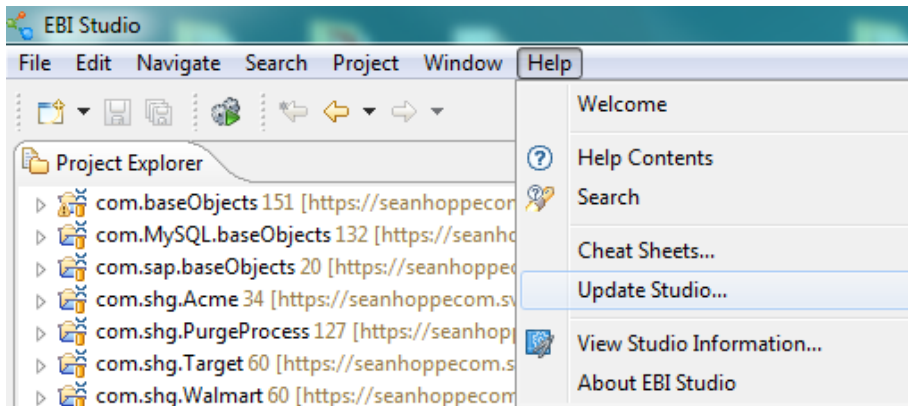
EBI Studio

File Edit Navigate Search Project Window Help

Project Explorer

com.baseObjects 151 [https://seanhoppecom
com.MySQL.baseObjects 132 [https://seanhc
com.sap.baseObjects 20 [https://seanhoppec
com.shg.Acme 34 [https://seanhoppecom.sv
com.shg.PurgeProcess 127 [https://seanhopp
com.shg.Target 60 [https://seanhoppecom.s
com.shg.Walmart 60 [https://seanhoppecom

Welcome
Help Contents
Search
Cheat Sheets...
Update Studio...
View Studio Information...
About EBI Studio